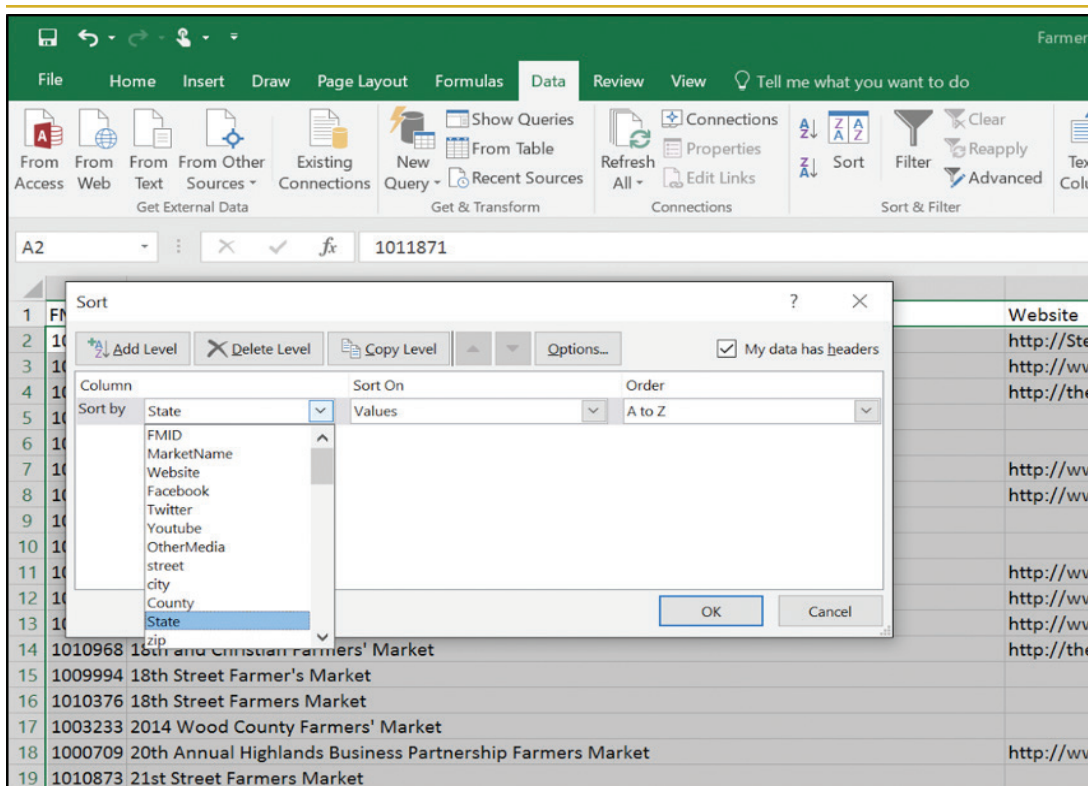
Farmer

File Home Insert Draw Page Layout Formulas Data Review View Tell me what you want to do

From Access From Web From Text From Other Sources Existing Connections
Get External Data

New Query Show Queries From Table Recent Sources
Get & Transform

Refresh All Connections Properties Edit Links
Connections

Sort Filter Clear Reapply Advanced
Sort & Filter

Tex Colu

A2 1011871

1 FI Website
2 1( http://Ste
3 1( http://wv
4 1( http://the
5 1(
6 1(
7 1( http://wv
8 1( http://wv
9 1(
10 1(
11 1( http://wv
12 1( http://wv
13 1( http://wv
14 1010968 18th and Christian Farmers' Market http://the
15 1009994 18th Street Farmer's Market
16 1010376 18th Street Farmers Market
17 1003233 2014 Wood County Farmers' Market
18 1000709 20th Annual Highlands Business Partnership Farmers Market http://wv
19 1010873 21st Street Farmers Market

Sort ? ×

Add Level Delete Level Copy Level Options... My data has headers

| Column | | Sort On | Order |
|---|---|---|---|
| Sort by | State | Values | A to Z |

FMID
MarketName
Website
Facebook
Twitter
Youtube
OtherMedia
street
city
County
State
zip

OK Cancel